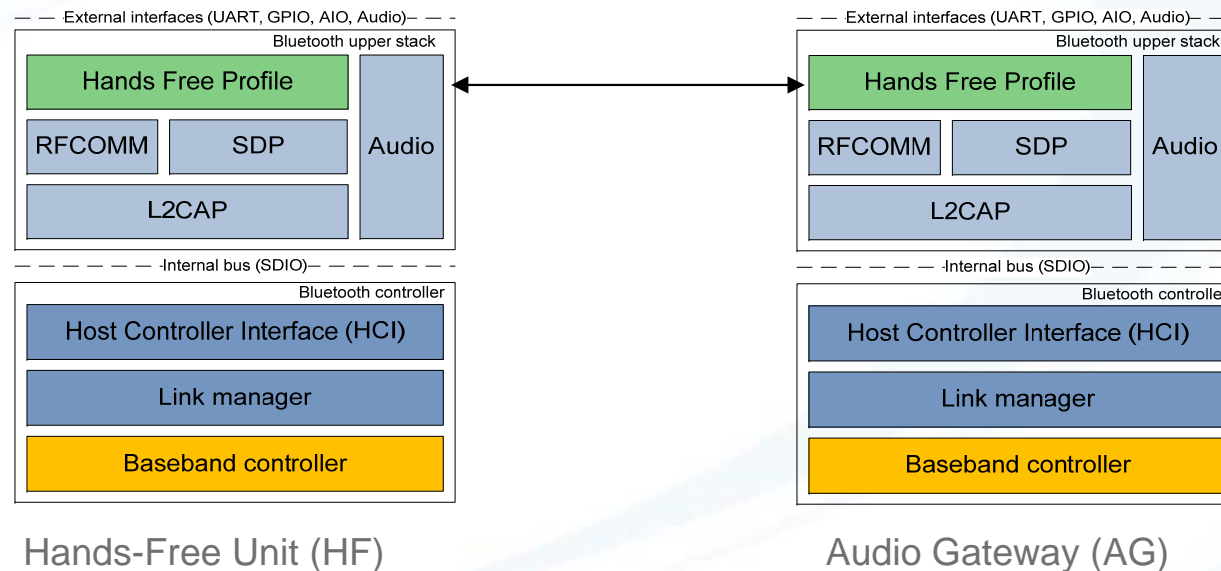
External interfaces (UART, GPIO, AIO, Audio)

Bluetooth upper stack

Hands Free Profile

RFCOMM

SDP

Audio

L2CAP

Internal bus (SDIO)

Bluetooth controller

Host Controller Interface (HCI)

Link manager

Baseband controller

Hands-Free Unit (HF)

External interfaces (UART, GPIO, AIO, Audio)

Bluetooth upper stack

Hands Free Profile

RFCOMM

SDP

Audio

L2CAP

Internal bus (SDIO)

Bluetooth controlle

Host Controller Interface (HCI)

Link manager

Baseband controller

Audio Gateway (AG)